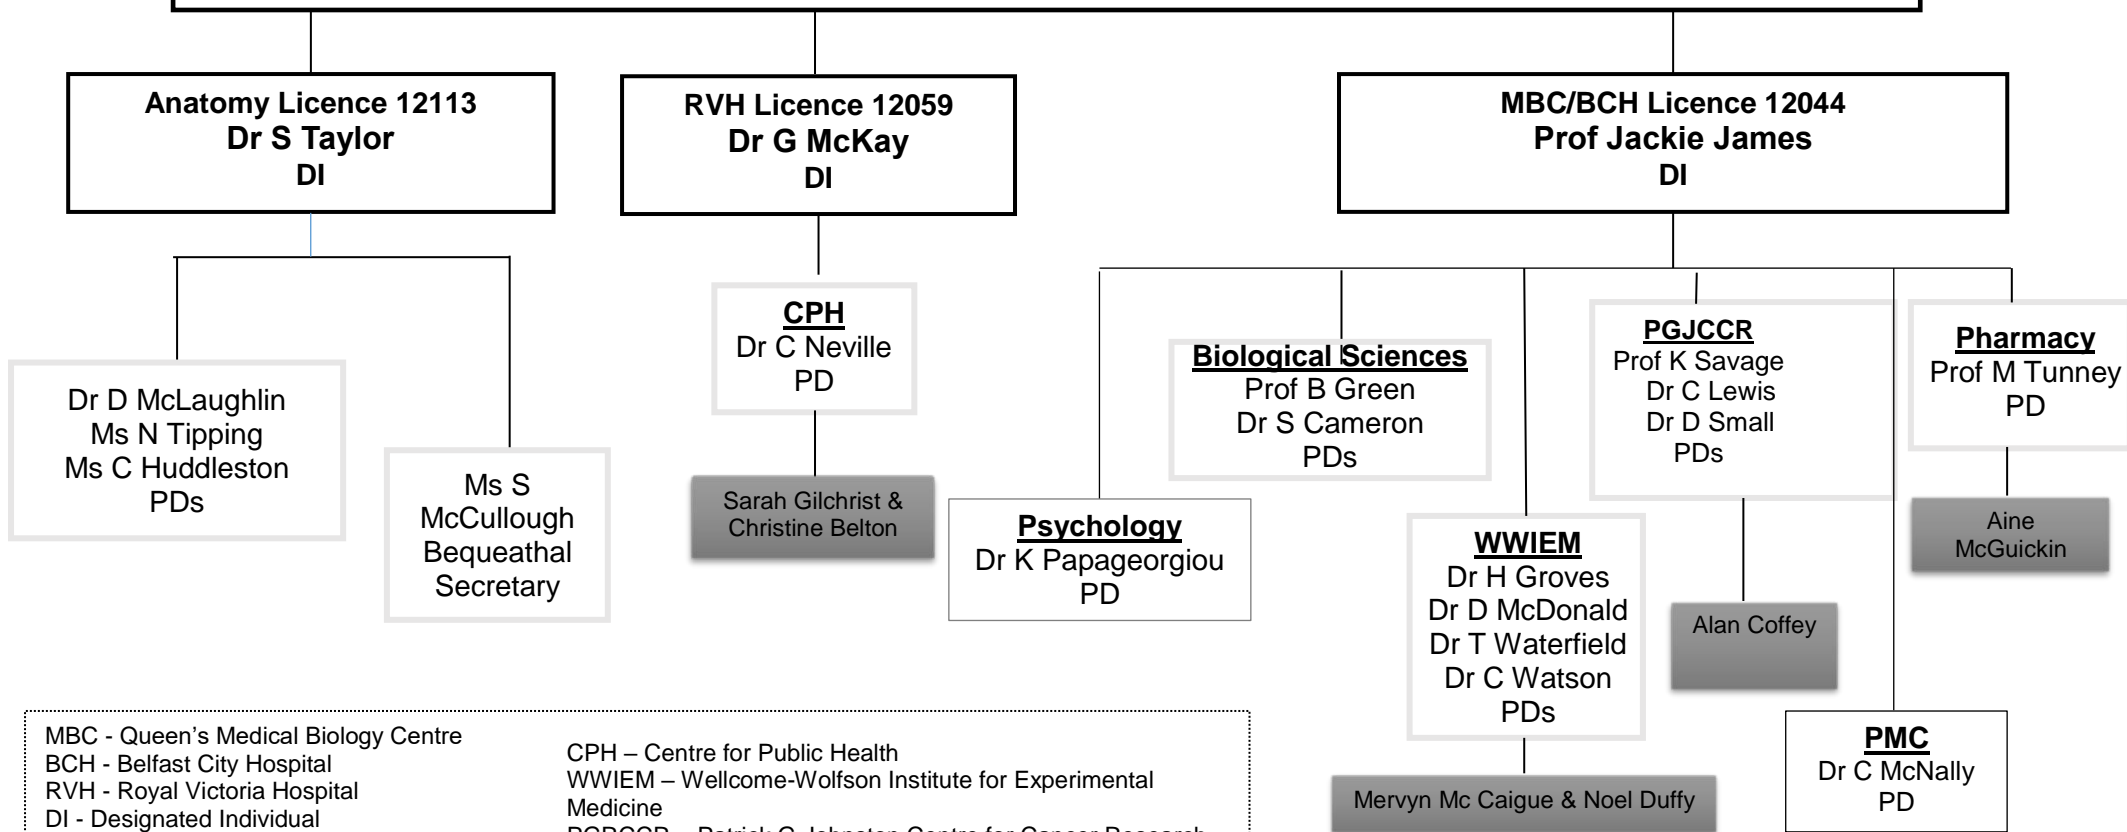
Anatomy Licence 12113
Dr S Taylor
DI

RVH Licence 12059
Dr G McKay
DI

MBC/BCH Licence 12044
Prof Jackie James
DI

Dr D McLaughlin
Ms N Tipping
Ms C Huddleston
PDs

Ms S McCullough
Bequeathal Secretary

CPH
Dr C Neville
PD

Sarah Gilchrist & Christine Belton

Psychology
Dr K Papageorgiou
PD

Biological Sciences
Prof B Green
Dr S Cameron
PDs

WWIEM
Dr H Groves
Dr D McDonald
Dr T Waterfield
Dr C Watson
PDs

Mervyn Mc Caigue & Noel Duffy

PGJCCR
Prof K Savage
Dr C Lewis
Dr D Small
PDs

Alan Coffey

Pharmacy
Prof M Tunney
PD

Aine McGuickin

PMC
Dr C McNally
PD

MBC - Queen's Medical Biology Centre
BCH - Belfast City Hospital
RVH - Royal Victoria Hospital
DI - Designated Individual

CPH – Centre for Public Health
WWIEM – Wellcome-Wolfson Institute for Experimental Medicine
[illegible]